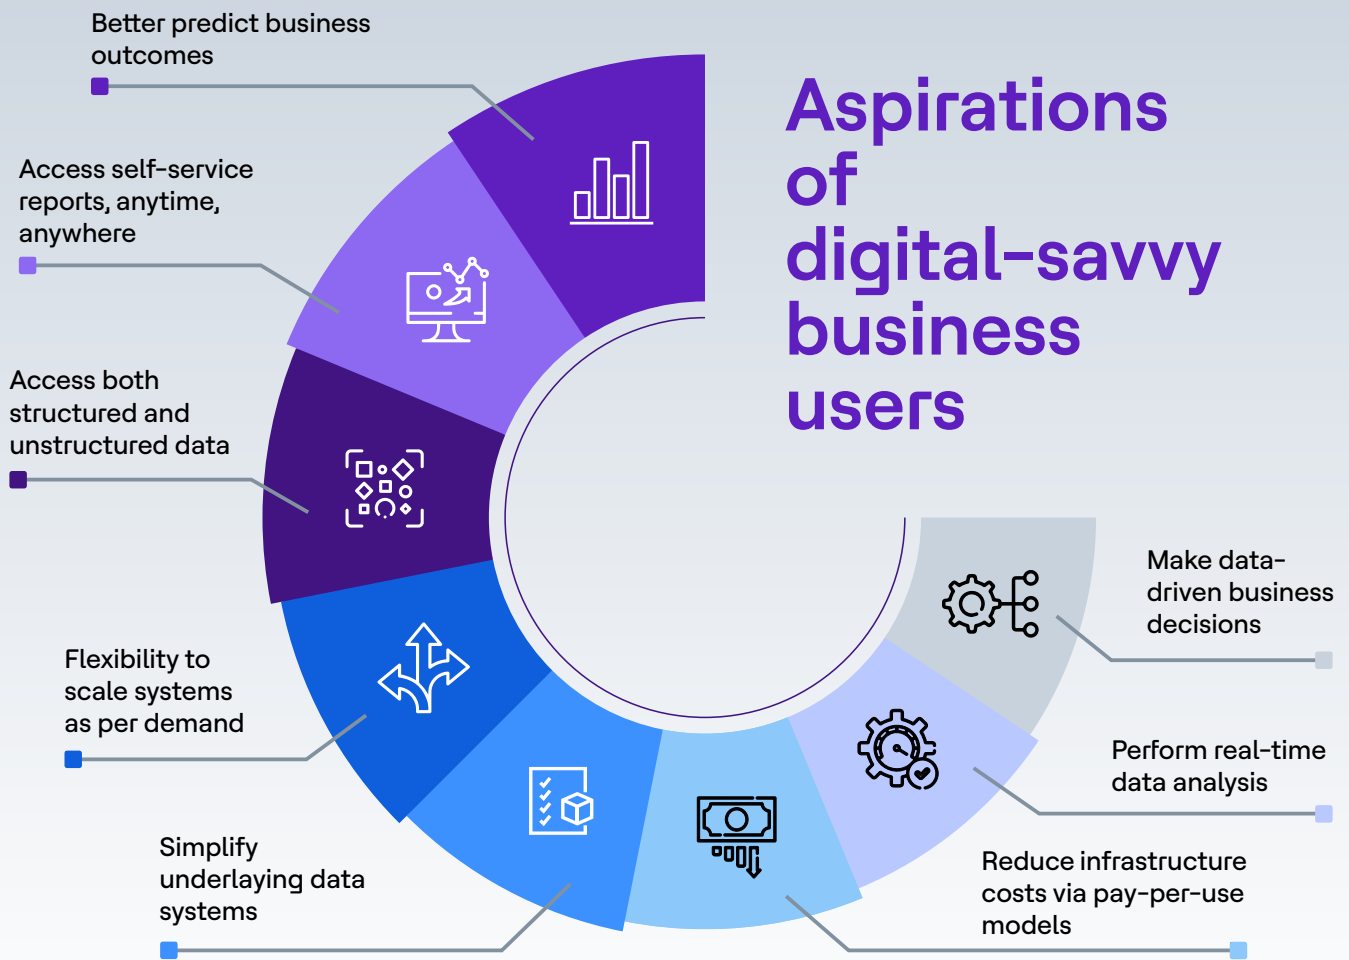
Aspirations of digital-savvy business users

Better predict business outcomes

Access self-service reports, anytime, anywhere

Access both structured and unstructured data

Flexibility to scale systems as per demand

Simplify underlaying data systems

Reduce infrastructure costs via pay-per-use models

Perform real-time data analysis

Make data-driven business decisions